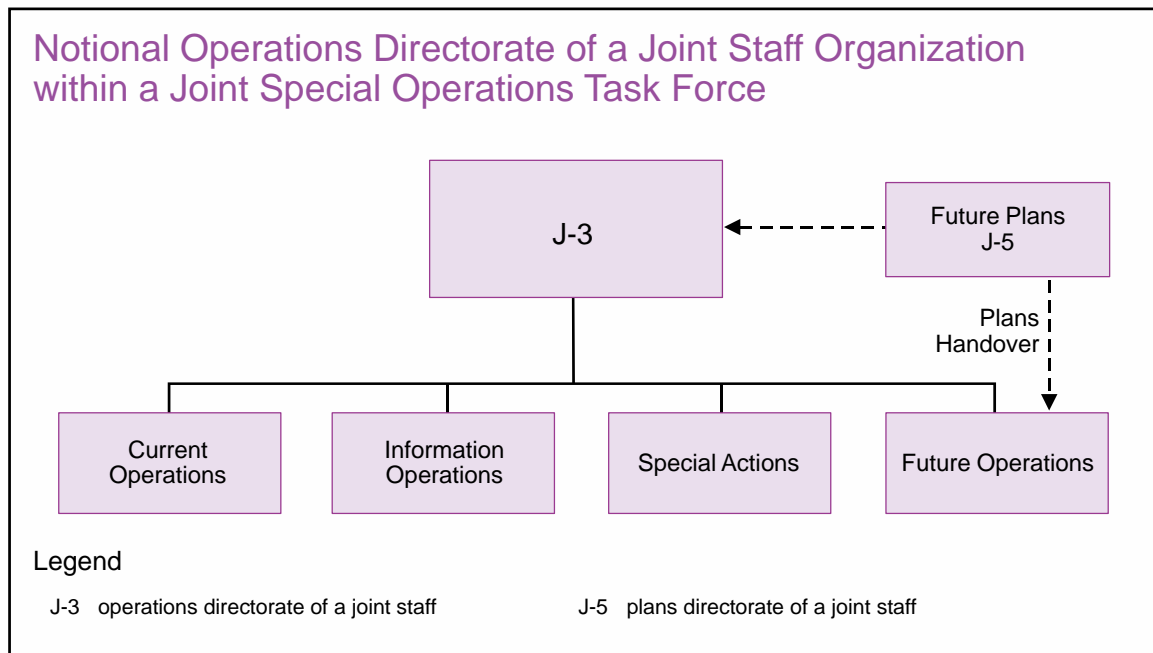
Notional Operations Directorate of a Joint Staff Organization within a Joint Special Operations Task Force

J-3

Future Plans
J-5

Plans
Handover

Current Operations

Information Operations

Special Actions

Future Operations

Legend

J-3 operations directorate of a joint staff

J-5 plans directorate of a joint staff